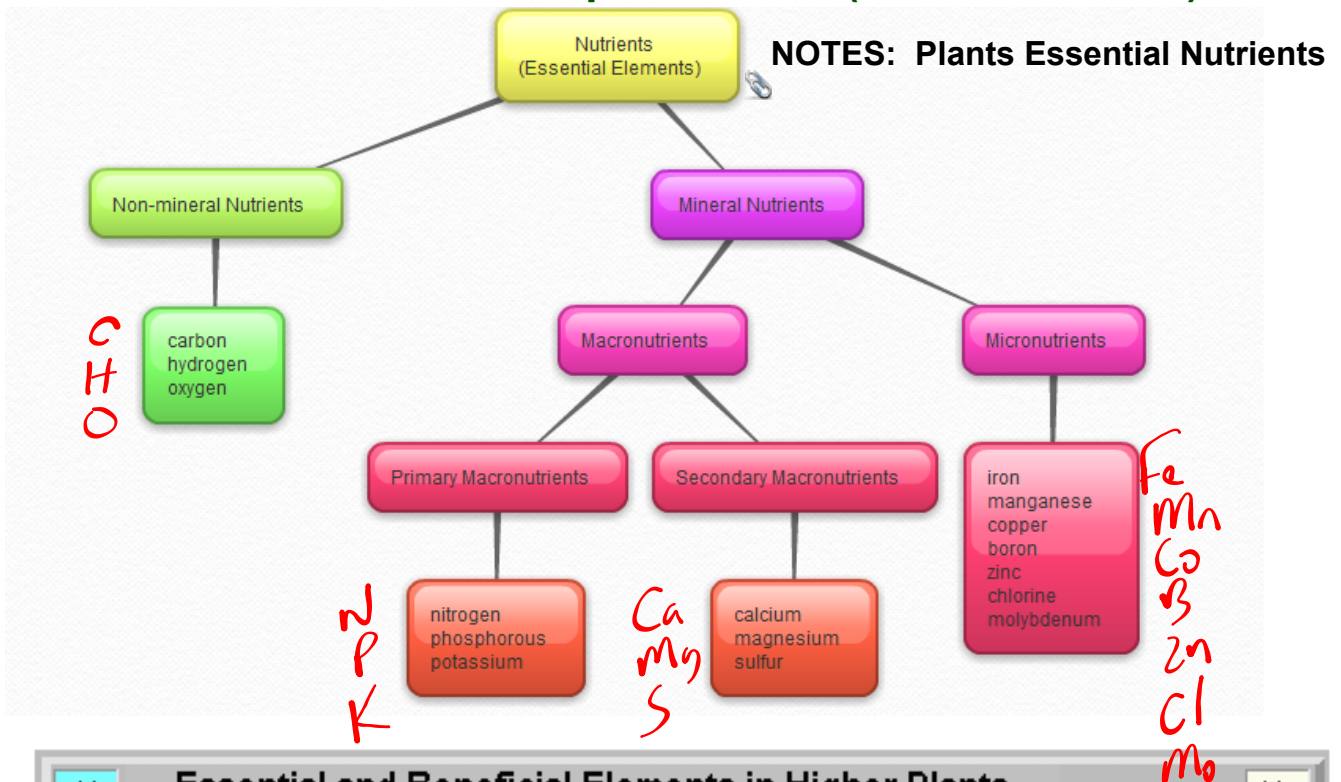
Nutrients
(Essential Elements)

NOTES: Plants Essential Nutrients

Non-mineral Nutrients

Mineral Nutrients

C
H
O

carbon
hydrogen
oxygen

Macronutrients

Micronutrients

Primary Macronutrients

Secondary Macronutrients

iron
manganese
copper
boron
zinc
chlorine
molybdenum

Fe
Mn
Co
B
Zn
Cl
Mo

N
P
K

nitrogen
phosphorous
potassium

Ca
Mg
S

calcium
magnesium
sulfur

Essential and Beneficial Elements in Higher Plants